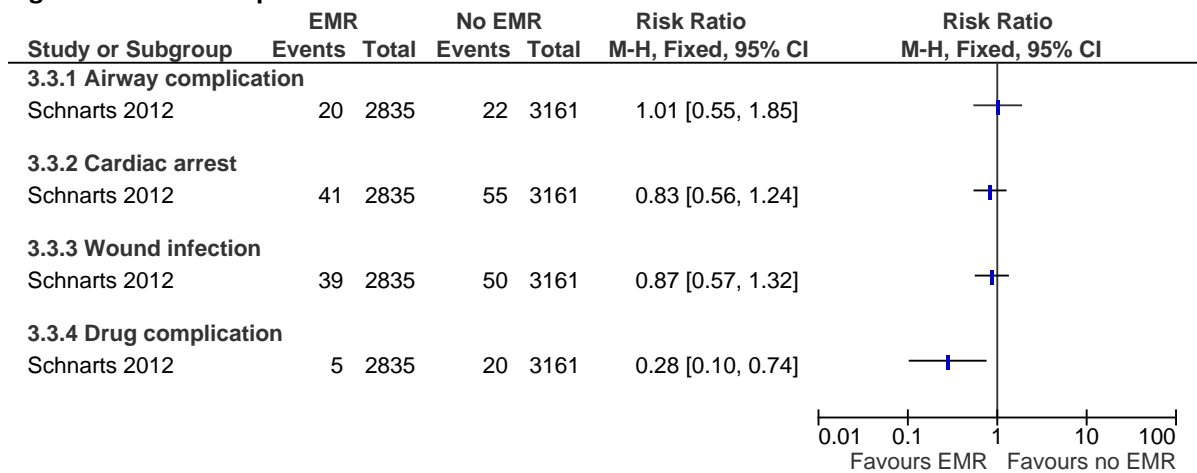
| Study or Subgroup | EMR Events | EMR Total | No EMR Events | No EMR Total | Risk Ratio M-H, Fixed, 95% CI |
|---|---|---|---|---|---|
| **3.3.1 Airway complication** | | | | | |
| Schnarts 2012 | 20 | 2835 | 22 | 3161 | 1.01 [0.55, 1.85] |
| **3.3.2 Cardiac arrest** | | | | | |
| Schnarts 2012 | 41 | 2835 | 55 | 3161 | 0.83 [0.56, 1.24] |
| **3.3.3 Wound infection** | | | | | |
| Schnarts 2012 | 39 | 2835 | 50 | 3161 | 0.87 [0.57, 1.32] |
| **3.3.4 Drug complication** | | | | | |
| Schnarts 2012 | 5 | 2835 | 20 | 3161 | 0.28 [0.10, 0.74] |

Risk Ratio
M-H, Fixed, 95% CI

0.01 0.1 1 10 100
Favours EMR Favours no EMR